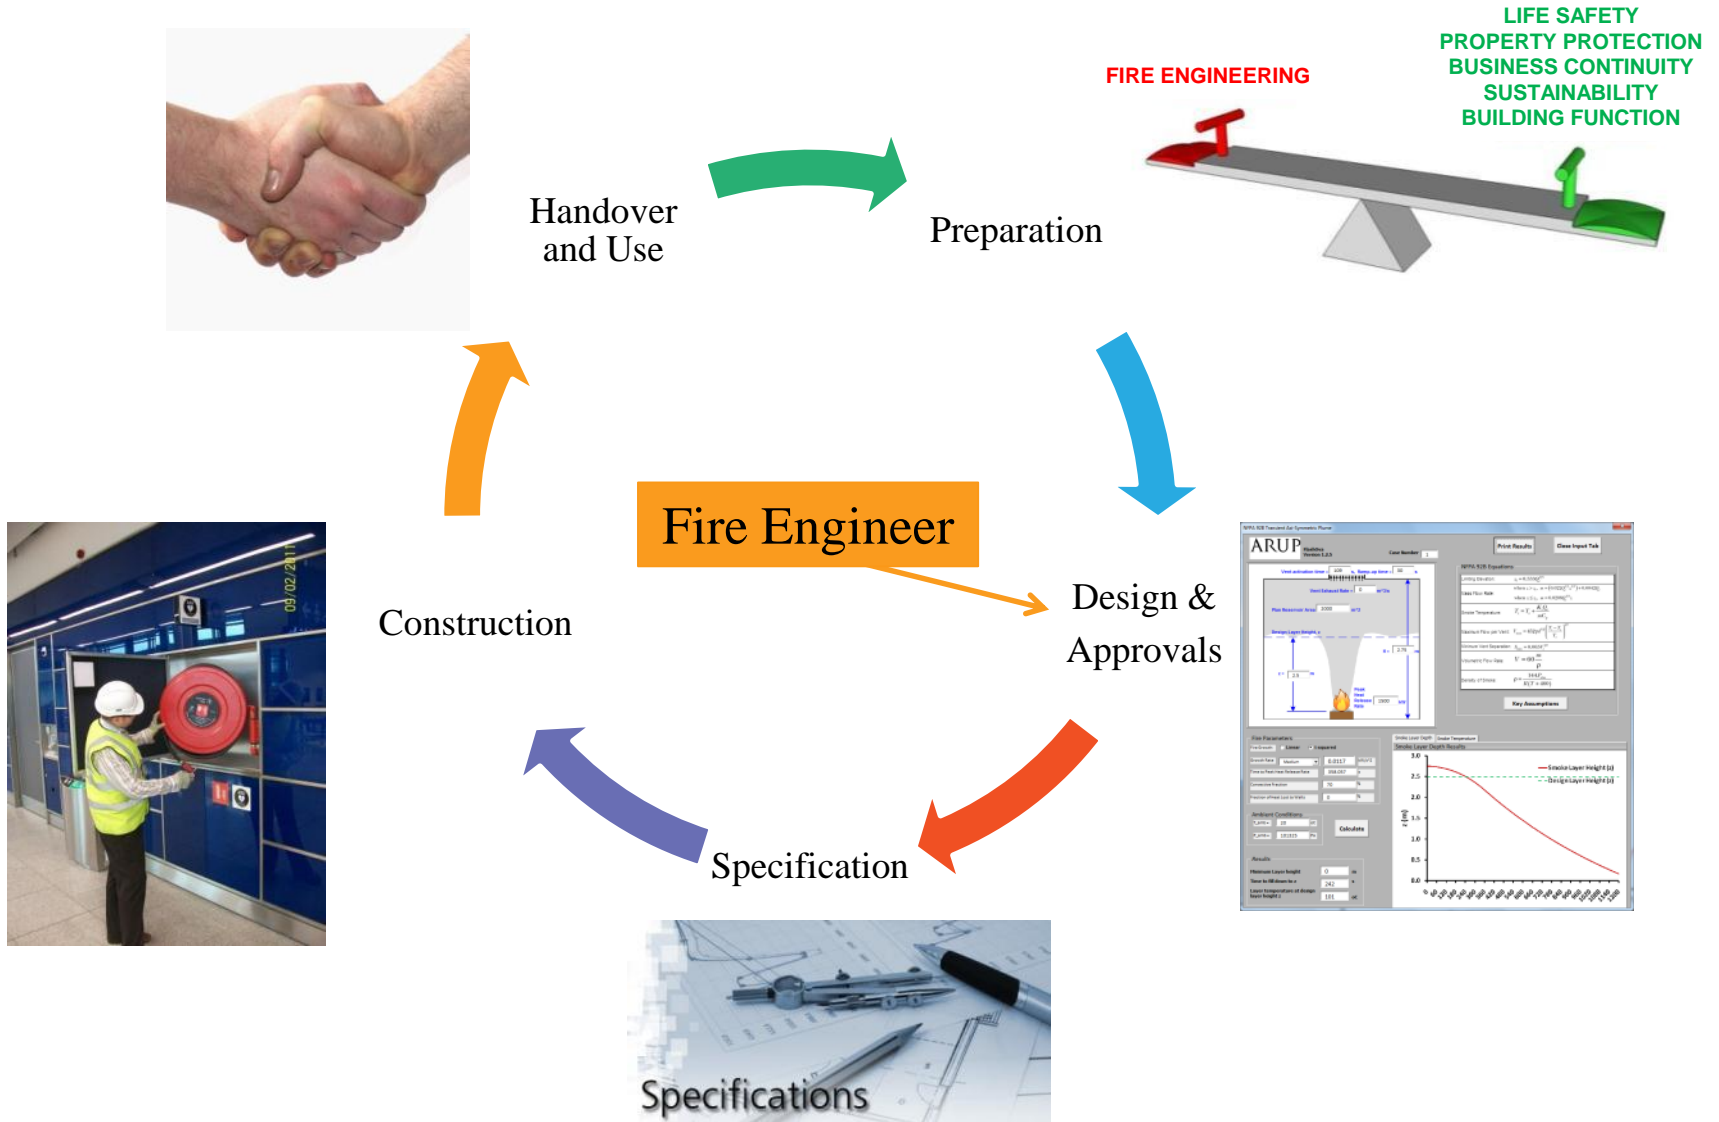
LIFE SAFETY
PROPERTY PROTECTION
BUSINESS CONTINUITY
SUSTAINABILITY
BUILDING FUNCTION

FIRE ENGINEERING

Handover and Use

Preparation

Fire Engineer

Construction

Design & Approvals

09/02/2011

ARUP

Specification

Specifications